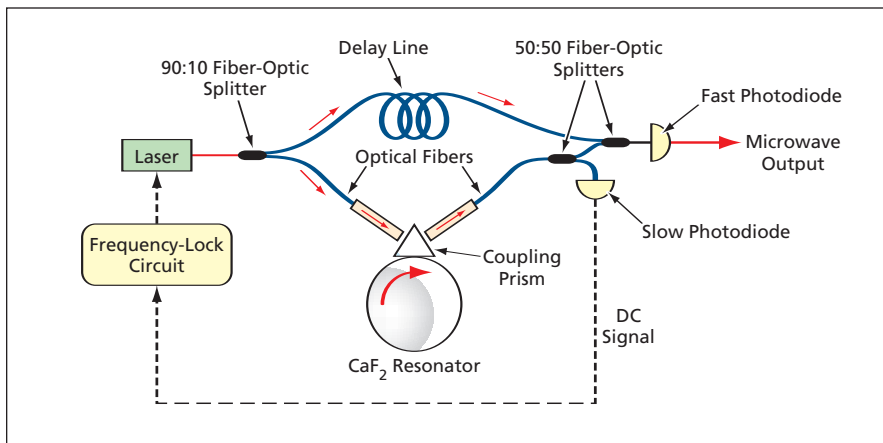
Delay Line

90:10 Fiber-Optic Splitter

50:50 Fiber-Optic Splitters

Fast Photodiode

Laser

Optical Fibers

Microwave Output

Slow Photodiode

Frequency-Lock Circuit

Coupling Prism

DC Signal

$CaF_2$ Resonator